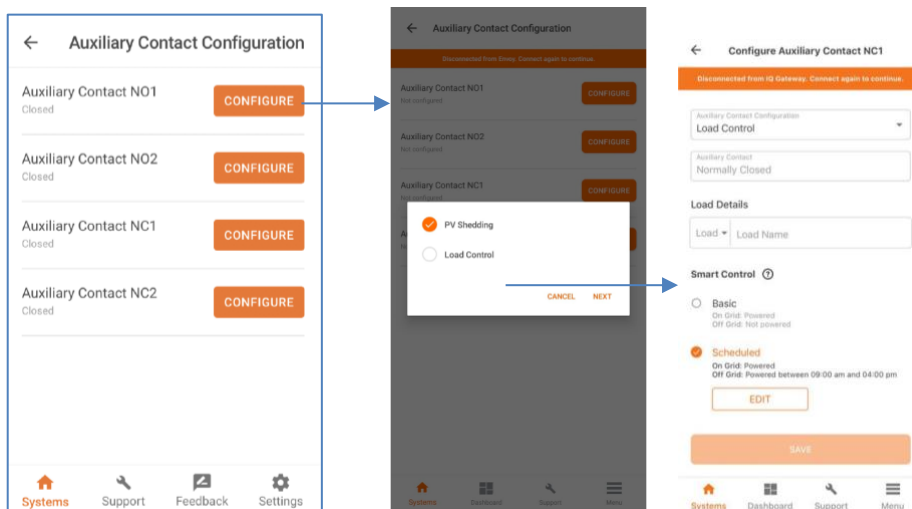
Auxiliary Contact Configuration

Auxiliary Contact NO1
Closed
CONFIGURE

Auxiliary Contact NO2
Closed
CONFIGURE

Auxiliary Contact NC1
Closed
CONFIGURE

Auxiliary Contact NC2
Closed
CONFIGURE

Systems Support Feedback Settings

Auxiliary Contact Configuration

Disconnected from Envoy. Connect again to continue.

Auxiliary Contact NO1
Not configured
CONFIGURE

Auxiliary Contact NO2
Not configured
CONFIGURE

Auxiliary Contact NC1
Not configured
CONFIGURE

PV Shedding

Load Control

CANCEL NEXT

Systems Dashboard Support Menu

Configure Auxiliary Contact NC1

Disconnected from IQ Gateway. Connect again to continue.

Auxiliary Contact Configuration
Load Control

Auxiliary Contact
Normally Closed

Load Details

Load Load Name

Smart Control

Basic
On Grid: Powered
Off Grid: Not powered

Scheduled
On Grid: Powered
Off Grid: Powered between 09:00 am and 04:00 pm

EDIT

SAVE

Systems Dashboard Support Menu